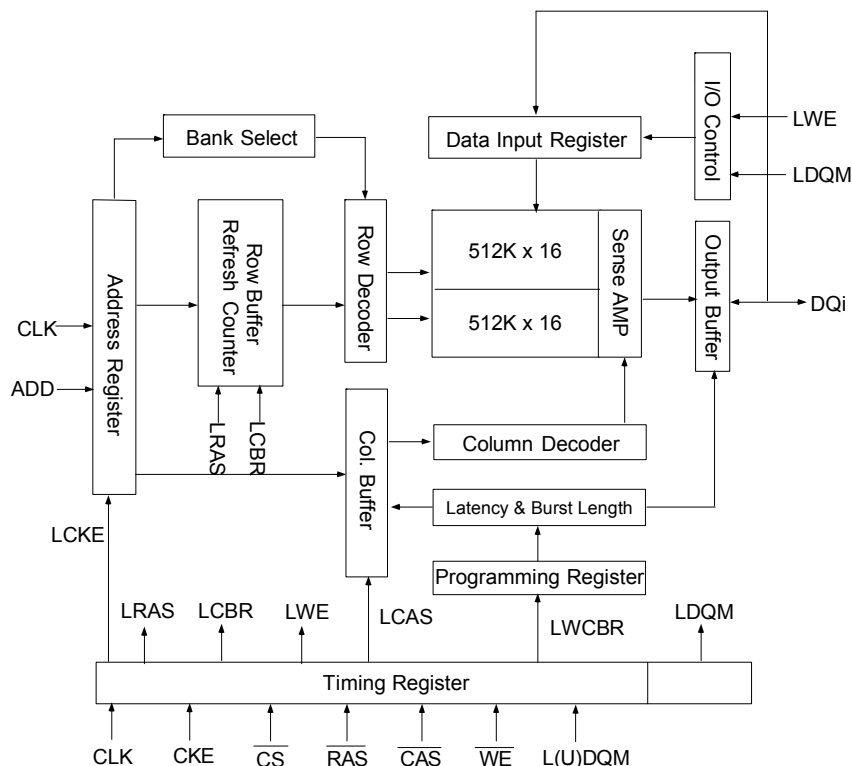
Bank Select

Data Input Register

I/O Control

LWE

LDQM

Address Register

Row Buffer Refresh Counter

Row Decoder

512K x 16

512K x 16

Sense AMP

Output Buffer

DQi

CLK

ADD

LRAS

LCBR

Col. Buffer

Column Decoder

Latency & Burst Length

LCKE

Programming Register

LRAS

LCBR

LWE

LCAS

LWCBR

LDQM

Timing Register

CLK

CKE

$\overline{CS}$

$\overline{RAS}$

$\overline{CAS}$

$\overline{WE}$

L(U)DQM